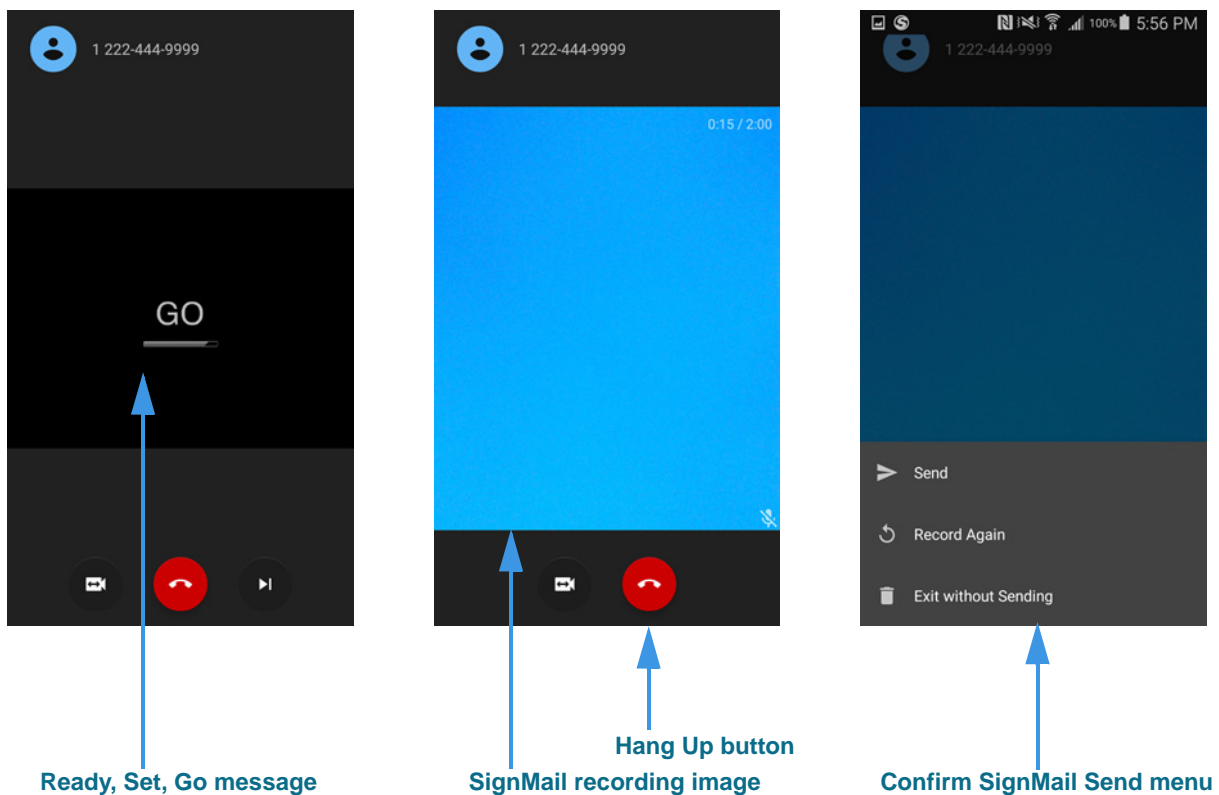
1 222-444-9999

GO

Ready, Set, Go message

1 222-444-9999

0:15 / 2:00

SignMail recording image

Hang Up button

100% 5:56 PM

1 222-444-9999

Send

Record Again

Exit without Sending

Confirm SignMail Send menu